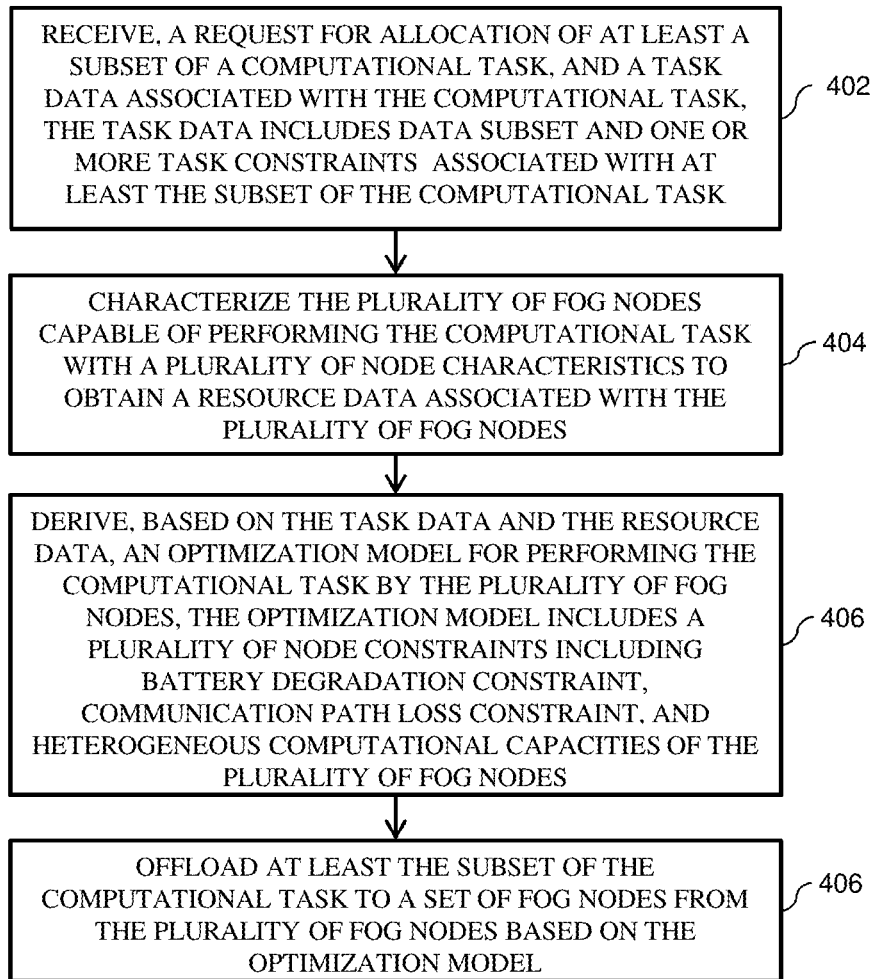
RECEIVE, A REQUEST FOR ALLOCATION OF AT LEAST A SUBSET OF A COMPUTATIONAL TASK, AND A TASK DATA ASSOCIATED WITH THE COMPUTATIONAL TASK, THE TASK DATA INCLUDES DATA SUBSET AND ONE OR MORE TASK CONSTRAINTS ASSOCIATED WITH AT LEAST THE SUBSET OF THE COMPUTATIONAL TASK

402

CHARACTERIZE THE PLURALITY OF FOG NODES CAPABLE OF PERFORMING THE COMPUTATIONAL TASK WITH A PLURALITY OF NODE CHARACTERISTICS TO OBTAIN A RESOURCE DATA ASSOCIATED WITH THE PLURALITY OF FOG NODES

404

DERIVE, BASED ON THE TASK DATA AND THE RESOURCE DATA, AN OPTIMIZATION MODEL FOR PERFORMING THE COMPUTATIONAL TASK BY THE PLURALITY OF FOG NODES, THE OPTIMIZATION MODEL INCLUDES A PLURALITY OF NODE CONSTRAINTS INCLUDING BATTERY DEGRADATION CONSTRAINT, COMMUNICATION PATH LOSS CONSTRAINT, AND HETEROGENEOUS COMPUTATIONAL CAPACITIES OF THE PLURALITY OF FOG NODES

406

OFFLOAD AT LEAST THE SUBSET OF THE COMPUTATIONAL TASK TO A SET OF FOG NODES FROM THE PLURALITY OF FOG NODES BASED ON THE OPTIMIZATION MODEL

406